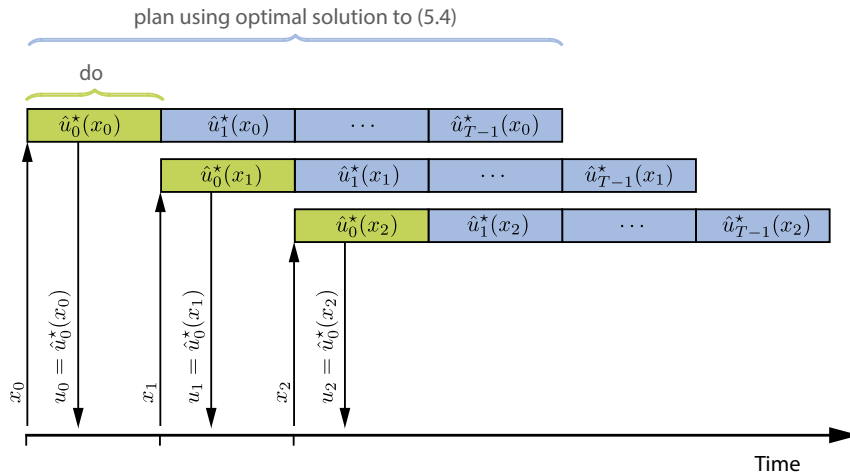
plan using optimal solution to (5.4)

do

$\hat{u}_0^\star(x_0)$ | $\hat{u}_1^\star(x_0)$ | $\cdots$ | $\hat{u}_{T-1}^\star(x_0)$

$\hat{u}_0^\star(x_1)$ | $\hat{u}_1^\star(x_1)$ | $\cdots$ | $\hat{u}_{T-1}^\star(x_1)$

$\hat{u}_0^\star(x_2)$ | $\hat{u}_1^\star(x_2)$ | $\cdots$ | $\hat{u}_{T-1}^\star(x_2)$

$x_0$

$u_0 = \hat{u}_0^\star(x_0)$

$x_1$

$u_1 = \hat{u}_0^\star(x_1)$

$x_2$

$u_2 = \hat{u}_0^\star(x_2)$

Time